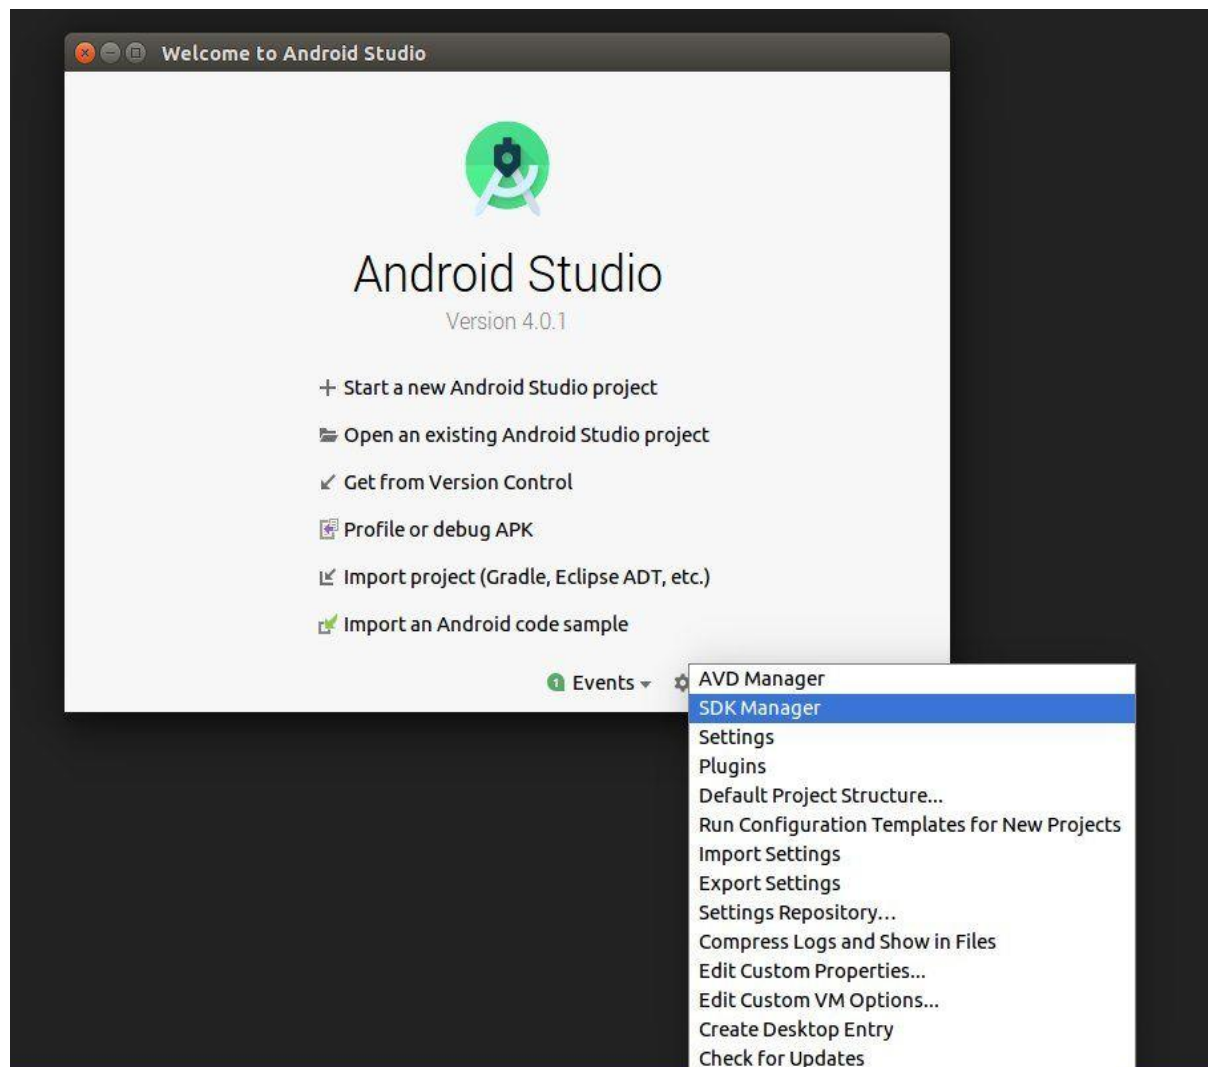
Welcome to Android Studio

Android Studio
Version 4.0.1

+ Start a new Android Studio project
Open an existing Android Studio project
Get from Version Control
Profile or debug APK
Import project (Gradle, Eclipse ADT, etc.)
Import an Android code sample

1 Events

AVD Manager
SDK Manager
Settings
Plugins
Default Project Structure...
Run Configuration Templates for New Projects
Import Settings
Export Settings
Settings Repository...
Compress Logs and Show in Files
Edit Custom Properties...
Edit Custom VM Options...
Create Desktop Entry
Check for Updates